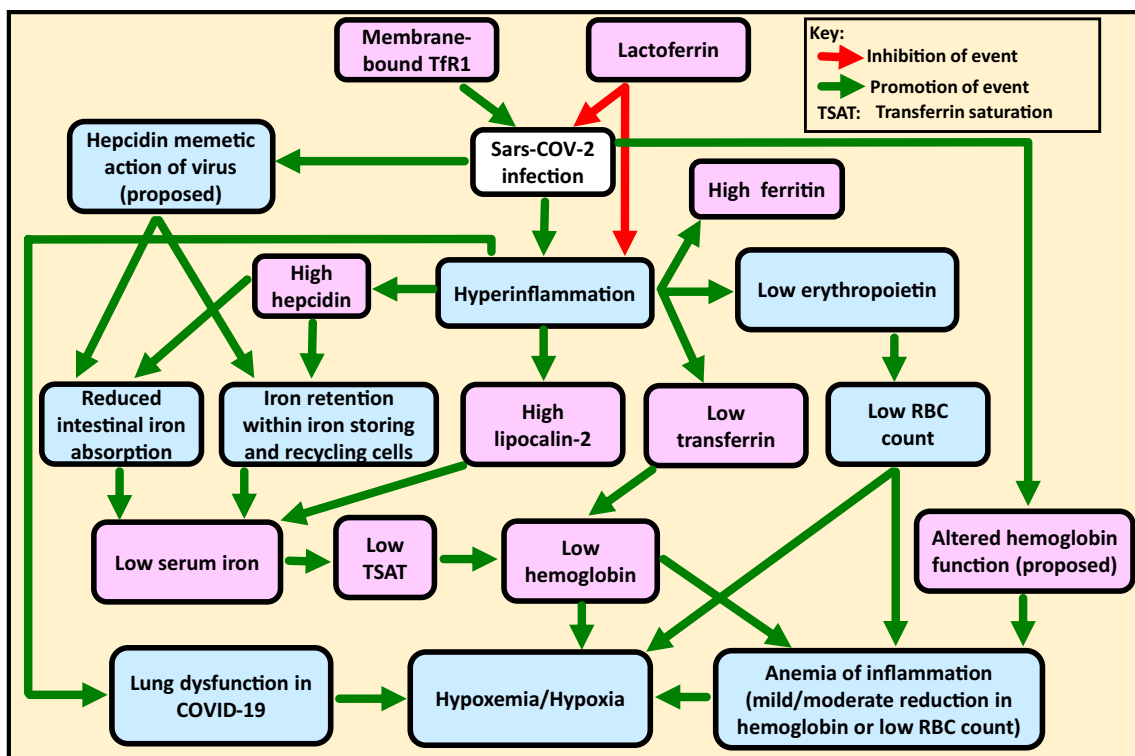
Key:
Inhibition of event
Promotion of event
TSAT: Transferrin saturation

Membrane-bound TfR1

Lactoferrin

Hepcidin memetic action of virus (proposed)

Sars-COV-2 infection

High ferritin

High hepcidin

Hyperinflammation

Low erythropoietin

Reduced intestinal iron absorption

Iron retention within iron storing and recycling cells

High lipocalin-2

Low transferrin

Low RBC count

Low serum iron

Low TSAT

Low hemoglobin

Altered hemoglobin function (proposed)

Lung dysfunction in COVID-19

Hypoxemia/Hypoxia

Anemia of inflammation (mild/moderate reduction in hemoglobin or low RBC count)